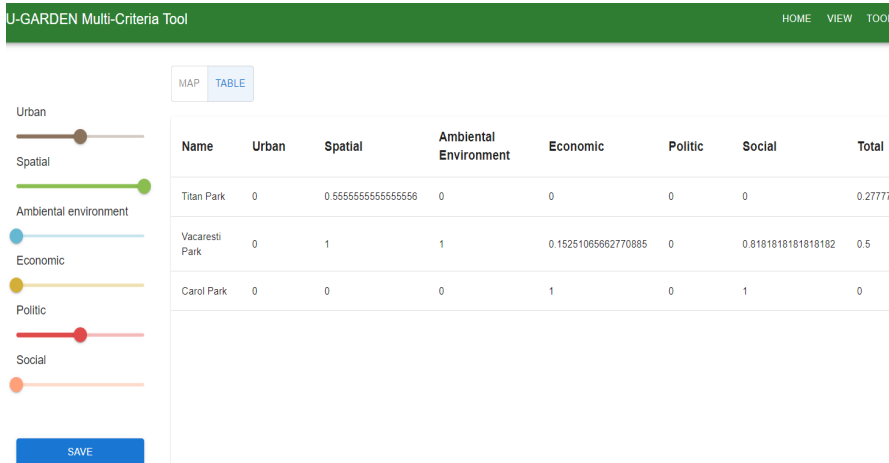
U-GARDEN Multi-Criteria Tool

HOME VIEW TOO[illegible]

Urban

Spatial

Ambiental environment

Economic

Politic

Social

SAVE

MAP TABLE

| Name | Urban | Spatial | Ambiental Environment | Economic | Politic | Social | Total |
|---|---|---|---|---|---|---|---|
| Titan Park | 0 | 0.5555555555555556 | 0 | 0 | 0 | 0 | 0.27777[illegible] |
| Vacaresti Park | 0 | 1 | 1 | 0.15251065662770885 | 0 | 0.8181818181818182 | 0.5 |
| Carol Park | 0 | 0 | 0 | 1 | 0 | 1 | 0 |